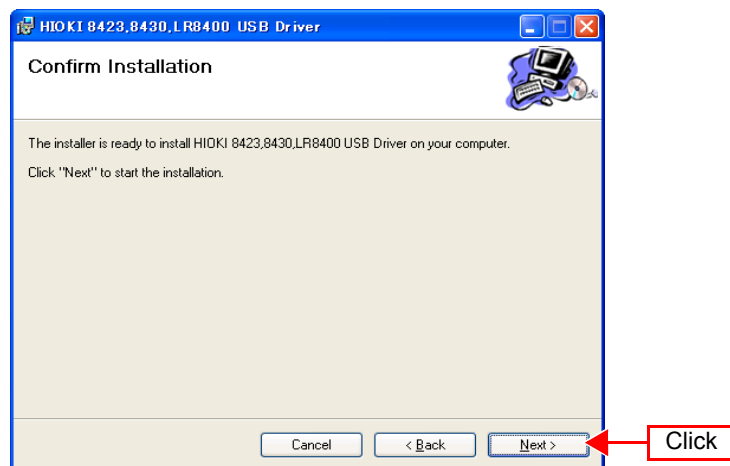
HIOKI 8423,8430,LR8400 USB Driver

Confirm Installation

The installer is ready to install HIOKI 8423,8430,LR8400 USB Driver on your computer.

Click "Next" to start the installation.

Cancel

< Back

Next >

Click